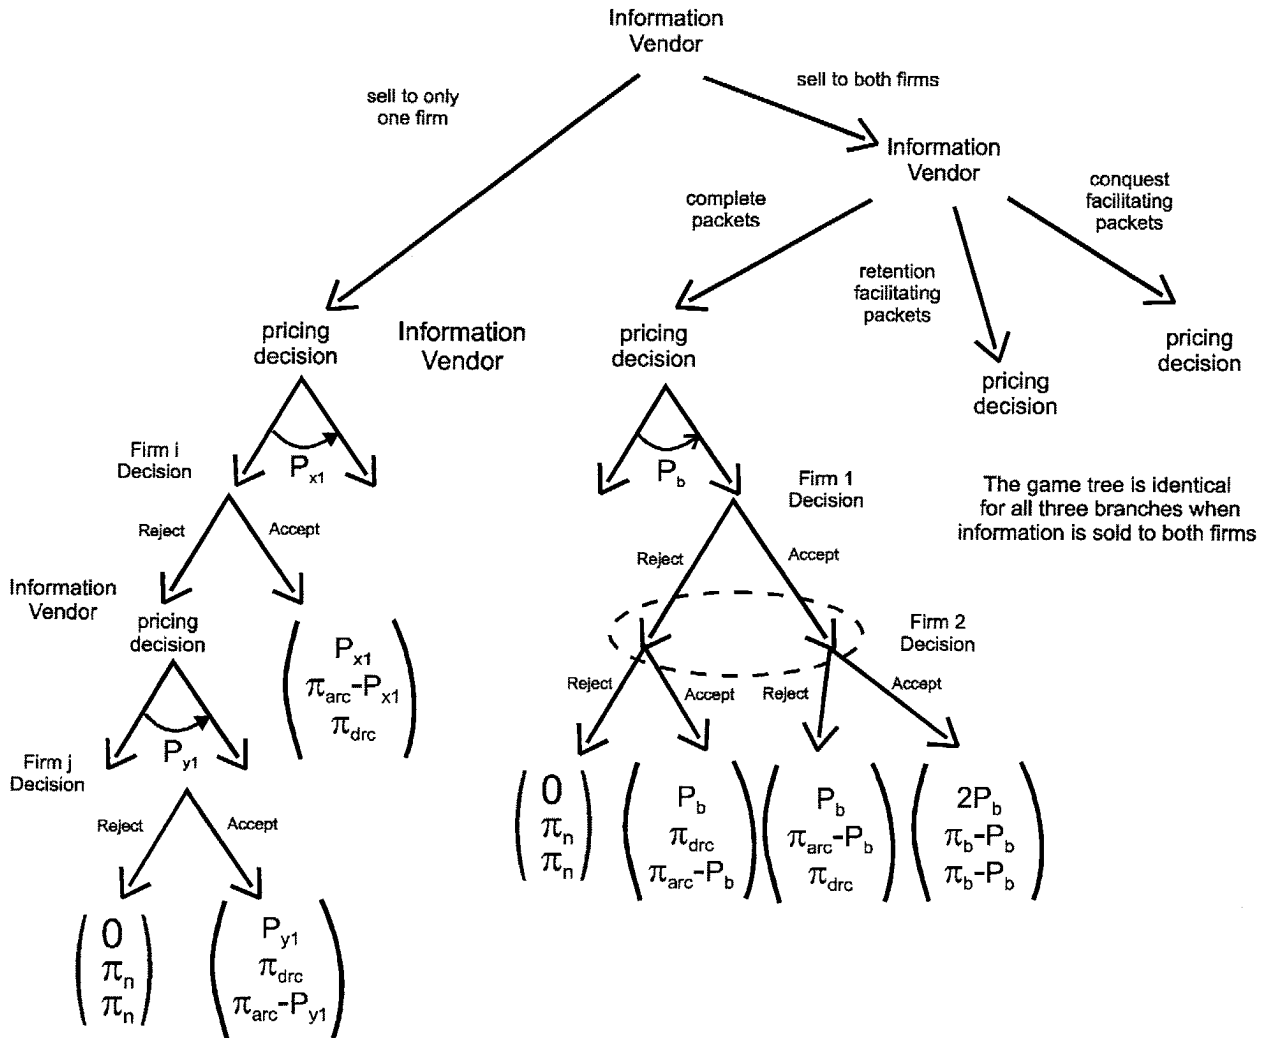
Information Vendor

sell to only one firm

sell to both firms

Information Vendor

complete packets

retention facilitating packets

conquest facilitating packets

pricing decision

Information Vendor

pricing decision

pricing decision

pricing decision

Firm i Decision

$P_{x1}$

$P_b$

Firm 1 Decision

The game tree is identical for all three branches when information is sold to both firms

Reject

Accept

Reject

Accept

Information Vendor

pricing decision

$\begin{pmatrix} P_{x1} \\ \pi_{arc}-P_{x1} \\ \pi_{drc} \end{pmatrix}$

Firm 2 Decision

Reject

Accept

Reject

Accept

Firm j Decision

$P_{y1}$

Reject

Accept

$\begin{pmatrix} 0 \\ \pi_n \\ \pi_n \end{pmatrix}$ $\begin{pmatrix} P_b \\ \pi_{drc} \\ \pi_{arc}-P_b \end{pmatrix}$ $\begin{pmatrix} P_b \\ \pi_{arc}-P_b \\ \pi_{drc} \end{pmatrix}$ $\begin{pmatrix} 2P_b \\ \pi_b-P_b \\ \pi_b-P_b \end{pmatrix}$

$\begin{pmatrix} 0 \\ \pi_n \\ \pi_n \end{pmatrix}$ $\begin{pmatrix} P_{y1} \\ \pi_{drc} \\ \pi_{arc}-P_{y1} \end{pmatrix}$